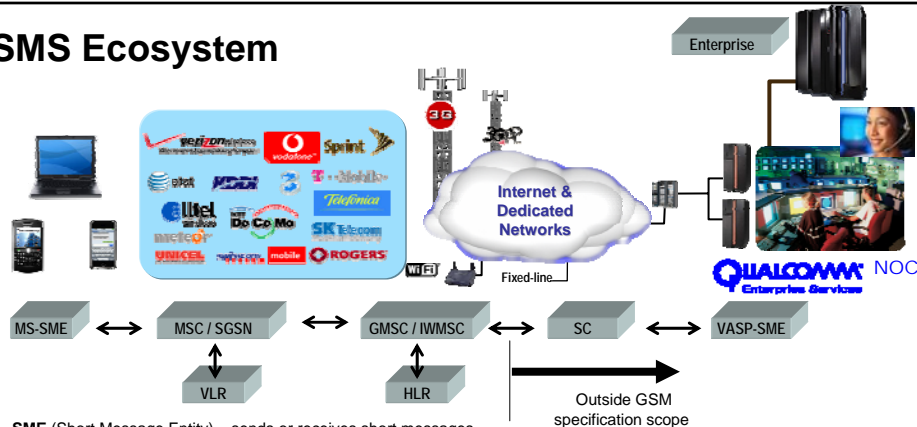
SMS Ecosystem

Enterprise

verizon wireless
vodafone
Sprint
at&t
KDDI
3
T-Mobile
Telefónica
Alltel wireless
DoCoMo
SK Telecom
meteor
UNICEL
mobile
ROGERS

3G
3GPP

Internet & Dedicated Networks

WiFi
Fixed-line

QUALCOMM Enterprise Services
NOC

MS-SME
MSC / SGSN
GMSC / IWMSC
SC
VASP-SME
VLR
HLR

Outside GSM specification scope

SME (Short Message Entity) – sends or receives short messages